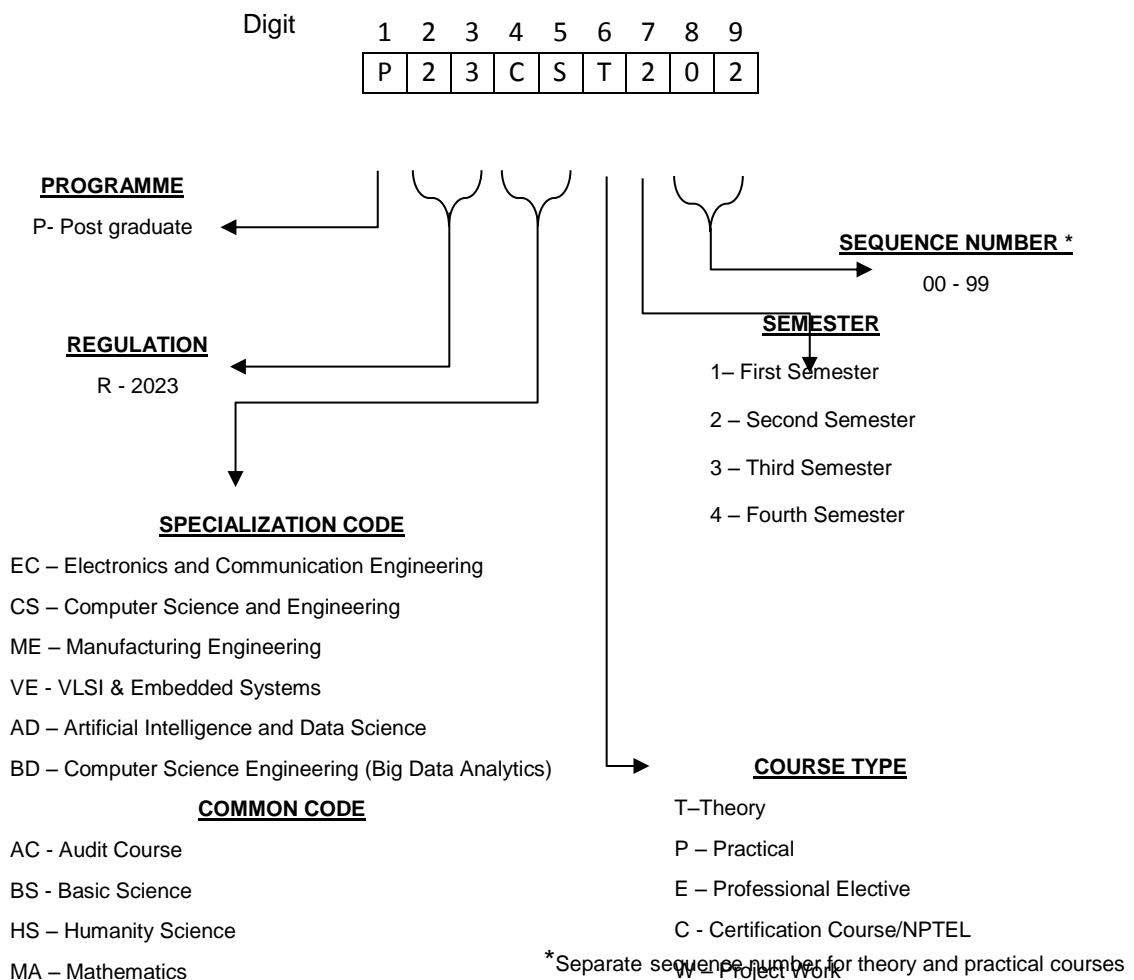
Digit

| 1 | 2 | 3 | 4 | 5 | 6 | 7 | 8 | 9 |
|---|---|---|---|---|---|---|---|---|
| P | 2 | 3 | C | S | T | 2 | 0 | 2 |

**PROGRAMME**

P- Post graduate

**SEQUENCE NUMBER \***

00 - 99

**REGULATION**

R - 2023

**SEMESTER**

1– First Semester

2 – Second Semester

3 – Third Semester

4 – Fourth Semester

**SPECIALIZATION CODE**

EC – Electronics and Communication Engineering

CS – Computer Science and Engineering

ME – Manufacturing Engineering

VE - VLSI & Embedded Systems

AD – Artificial Intelligence and Data Science

BD – Computer Science Engineering (Big Data Analytics)

**COMMON CODE**

AC - Audit Course

BS - Basic Science

HS – Humanity Science

MA – Mathematics

**COURSE TYPE**

T–Theory

P – Practical

E – Professional Elective

C - Certification Course/NPTEL

W – Project Work

*Separate sequence number for theory and practical courses